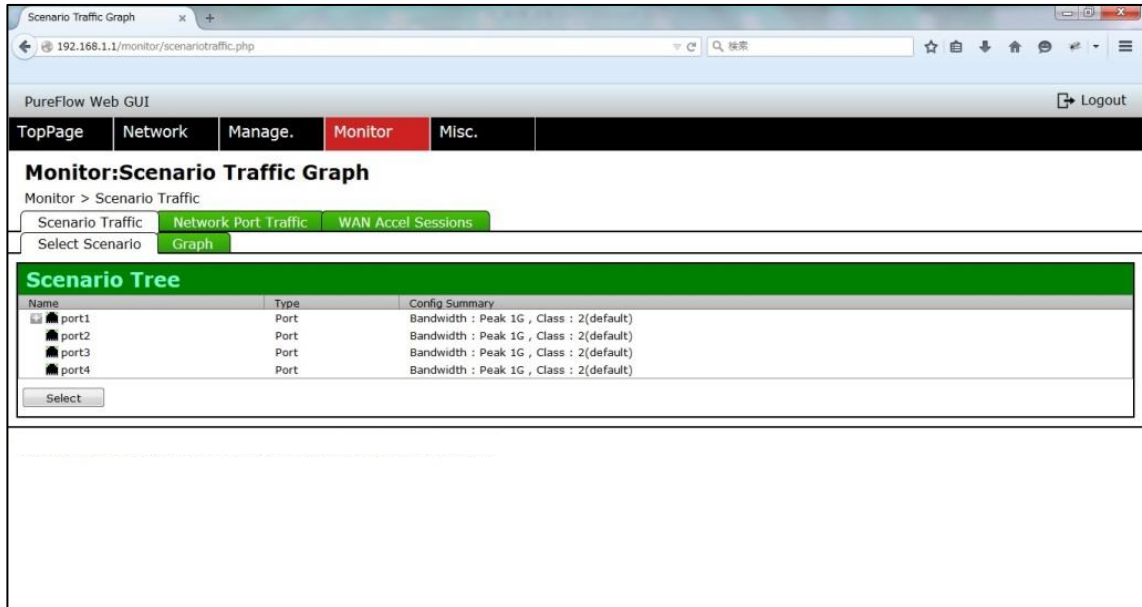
Scenario Traffic Graph

192.168.1.1/monitor/scenariotraffic.php

検索

PureFlow Web GUI

Logout

TopPage | Network | Manage. | Monitor | Misc.

Monitor:Scenario Traffic Graph

Monitor > Scenario Traffic

Scenario Traffic | Network Port Traffic | WAN Accel Sessions

Select Scenario | Graph

Scenario Tree

| Name | Type | Config Summary |
|---|---|---|
| port1 | Port | Bandwidth : Peak 1G , Class : 2(default) |
| port2 | Port | Bandwidth : Peak 1G , Class : 2(default) |
| port3 | Port | Bandwidth : Peak 1G , Class : 2(default) |
| port4 | Port | Bandwidth : Peak 1G , Class : 2(default) |

Select